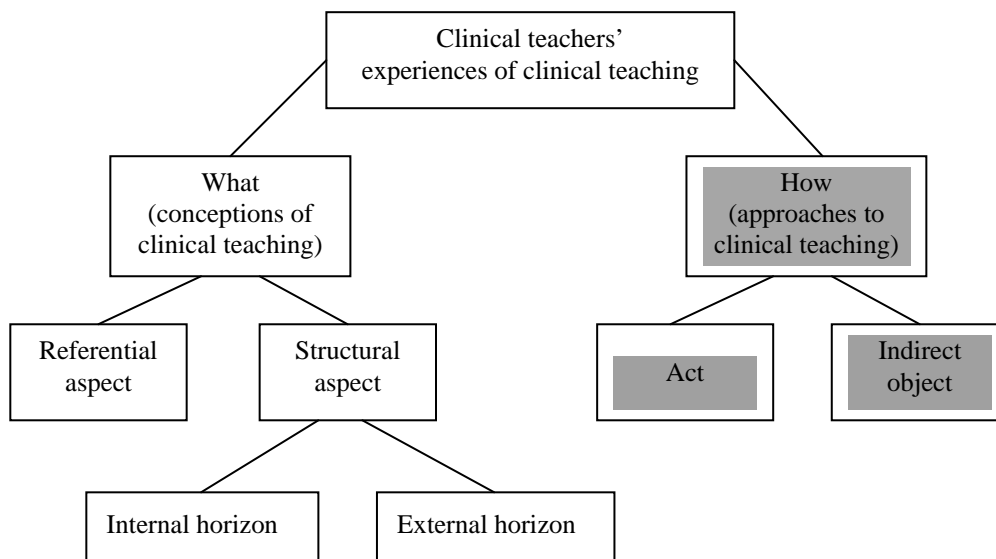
Clinical teachers' experiences of clinical teaching

What (conceptions of clinical teaching)

How (approaches to clinical teaching)

Referential aspect

Structural aspect

Act

Indirect object

Internal horizon

External horizon